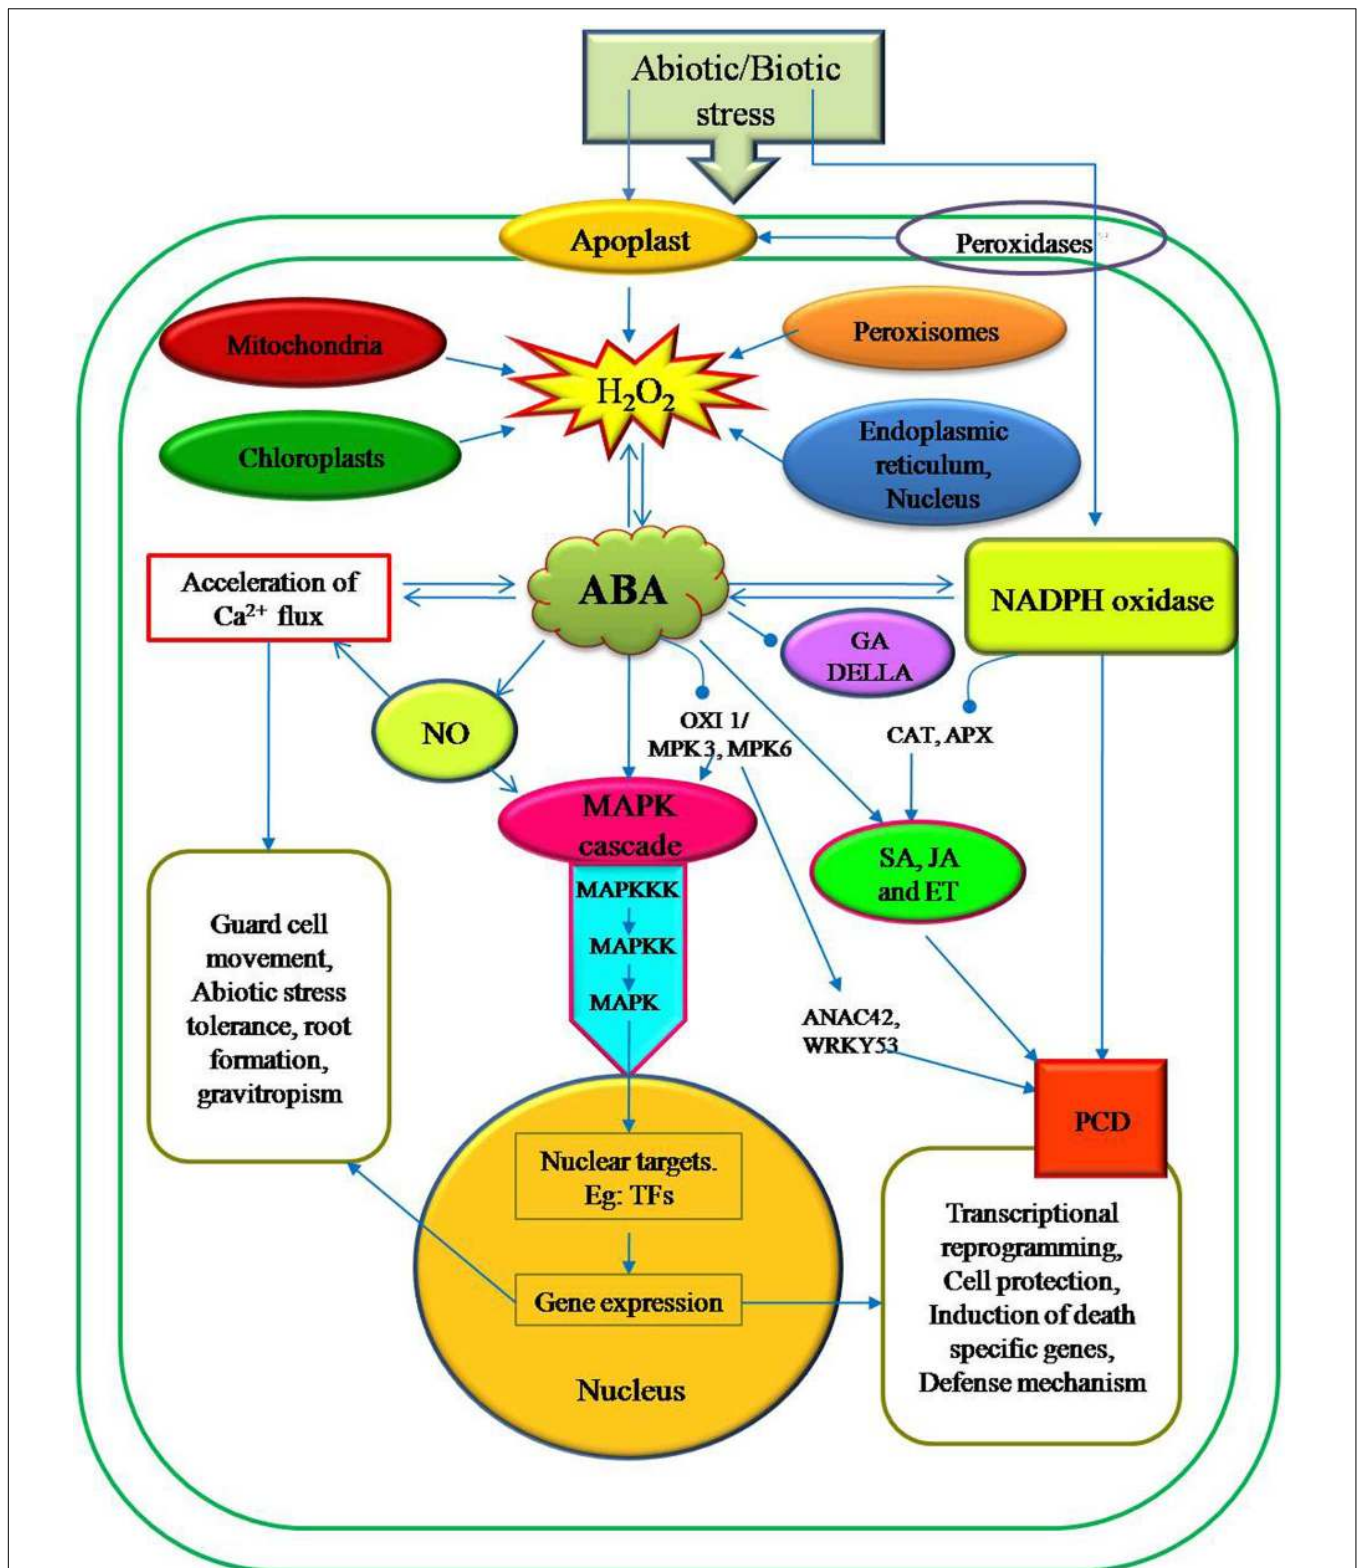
Abiotic/Biotic stress

Apoplast

Peroxidases

Mitochondria

Peroxisomes

$H_2O_2$

Chloroplasts

Endoplasmic reticulum, Nucleus

Acceleration of $Ca^{2+}$ flux

ABA

NADPH oxidase

GA DELLA

NO

OXI 1/ MPK3, MPK6

CAT, APX

MAPK cascade

MAPKKK

MAPKK

MAPK

SA, JA and ET

Guard cell movement, Abiotic stress tolerance, root formation, gravitropism

ANAC42, WRKY53

PCD

Nuclear targets. Eg: TFs

Gene expression

Nucleus

Transcriptional reprogramming, Cell protection, Induction of death specific genes, Defense mechanism